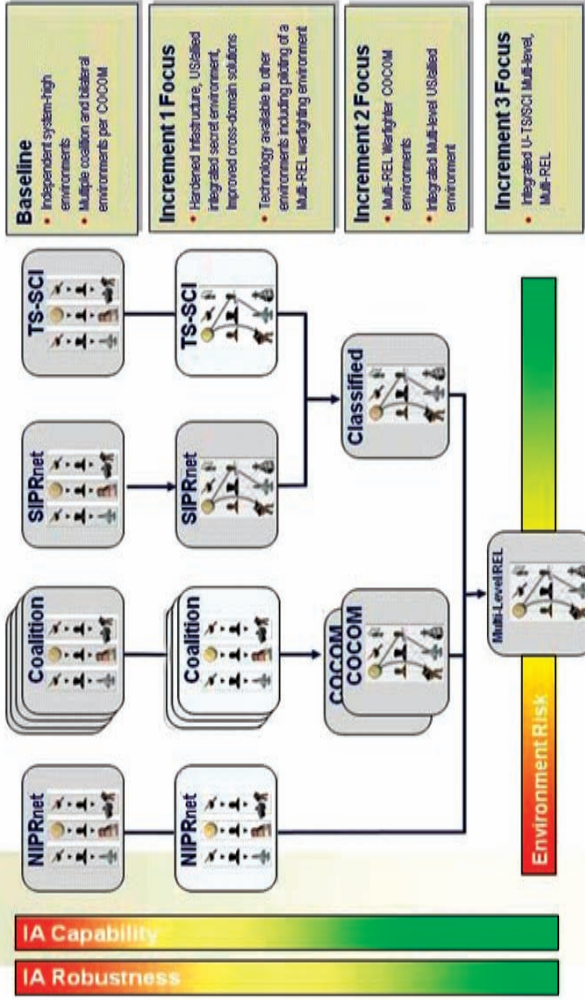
Baseline
• Independent system-high environments
• Multiple coalition and bilateral environments per COCOM

Increment 1 Focus
• Hardened infrastructure, US/allied integrated secret environment, improved cross-domain solutions
• Technology available to other environments including piloting of a Multi-REL warfighting environment

Increment 2 Focus
• Multi-REL Warfighter COCOM environments
• Integrated Multi-level US/allied environment

Increment 3 Focus
• Integrated U-TS/SCI Multi-level, Multi-REL

TS-SCI

SIPRnet

Coalition

NIPRnet

TS-SCI

SIPRnet

Coalition

NIPRnet

Classified

COCOM

COCOM

Multi-Level REL

Environment Risk

IA Capability

IA Robustness